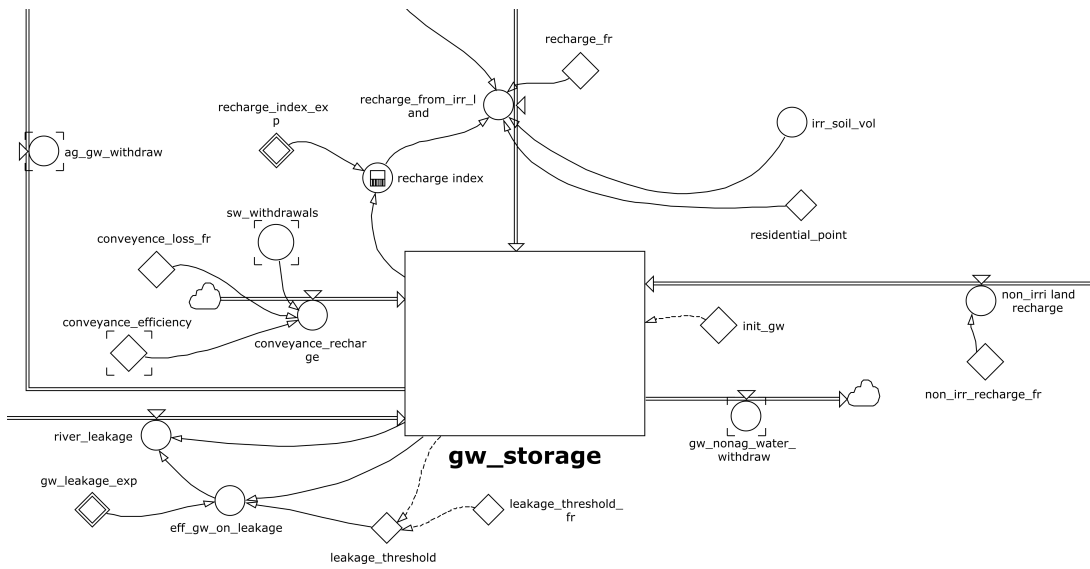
recharge_fr

recharge_index_exp

recharge_from_irr_land

irr_soil_vol

ag_gw_withdraw

recharge index

sw_withdrawals

residential_point

conveyence_loss_fr

non_irri land recharge

conveyance_efficiency

init_gw

conveyance_recharge

non_irr_recharge_fr

river_leakage

gw_nonag_water_withdraw

gw_storage

gw_leakage_exp

leakage_threshold_fr

eff_gw_on_leakage

leakage_threshold